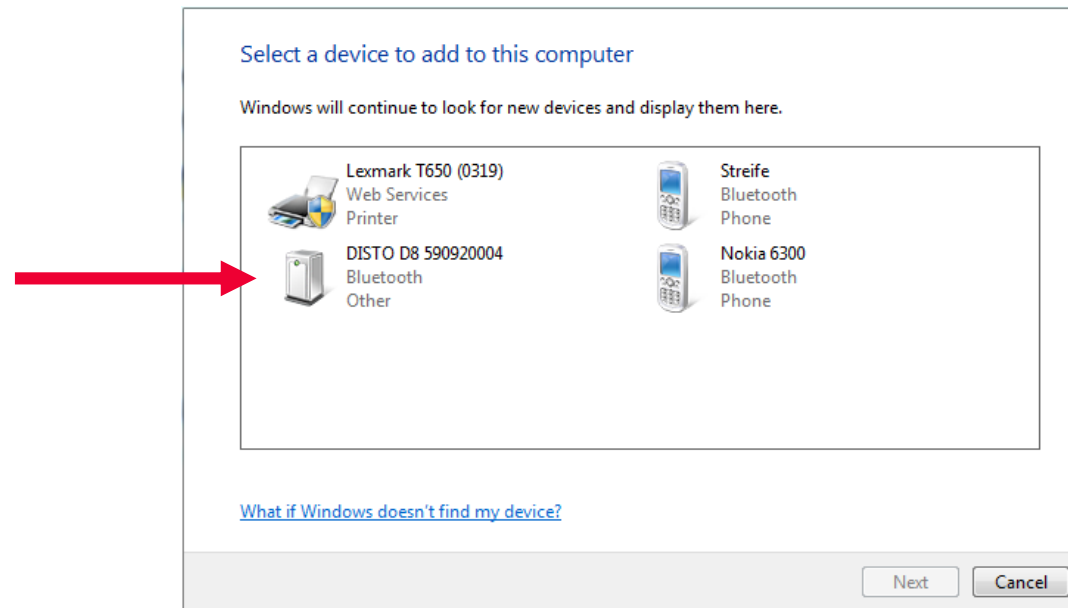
Select a device to add to this computer

Windows will continue to look for new devices and display them here.

Lexmark T650 (0319)
Web Services
Printer

Streife
Bluetooth
Phone

DISTO D8 590920004
Bluetooth
Other

Nokia 6300
Bluetooth
Phone

What if Windows doesn't find my device?

Next
Cancel